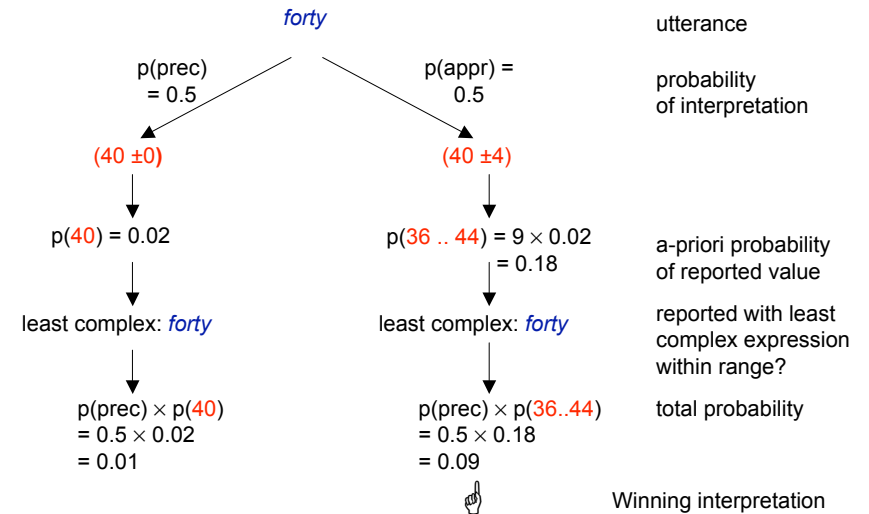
forty

utterance

p(prec) = 0.5

p(appr) = 0.5

probability of interpretation

(40 ±0)

(40 ±4)

p(40) = 0.02

p(36 .. 44) = 9 $\times$ 0.02 = 0.18

a-priori probability of reported value

least complex: forty

least complex: forty

reported with least complex expression within range?

p(prec) $\times$ p(40) = 0.5 $\times$ 0.02 = 0.01

p(prec) $\times$ p(36..44) = 0.5 $\times$ 0.18 = 0.09

total probability

Winning interpretation